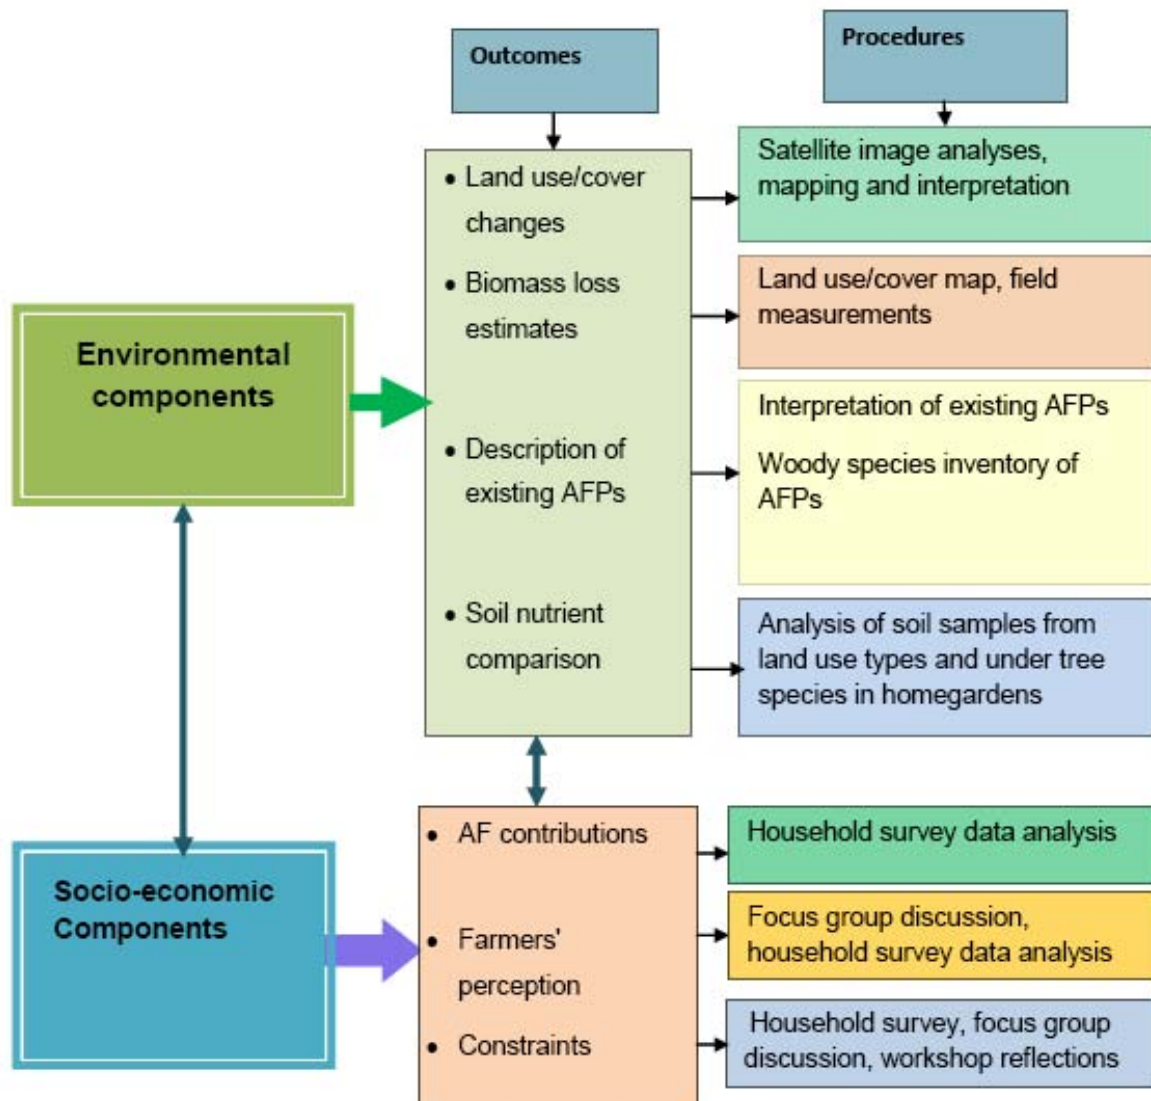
Outcomes

Procedures

Environmental components

• Land use/cover changes
• Biomass loss estimates
• Description of existing AFPs
• Soil nutrient comparison

Satellite image analyses, mapping and interpretation

Land use/cover map, field measurements

Interpretation of existing AFPs

Woody species inventory of AFPs

Analysis of soil samples from land use types and under tree species in homegardens

Socio-economic Components

• AF contributions
• Farmers' perception
• Constraints

Household survey data analysis

Focus group discussion, household survey data analysis

Household survey, focus group discussion, workshop reflections